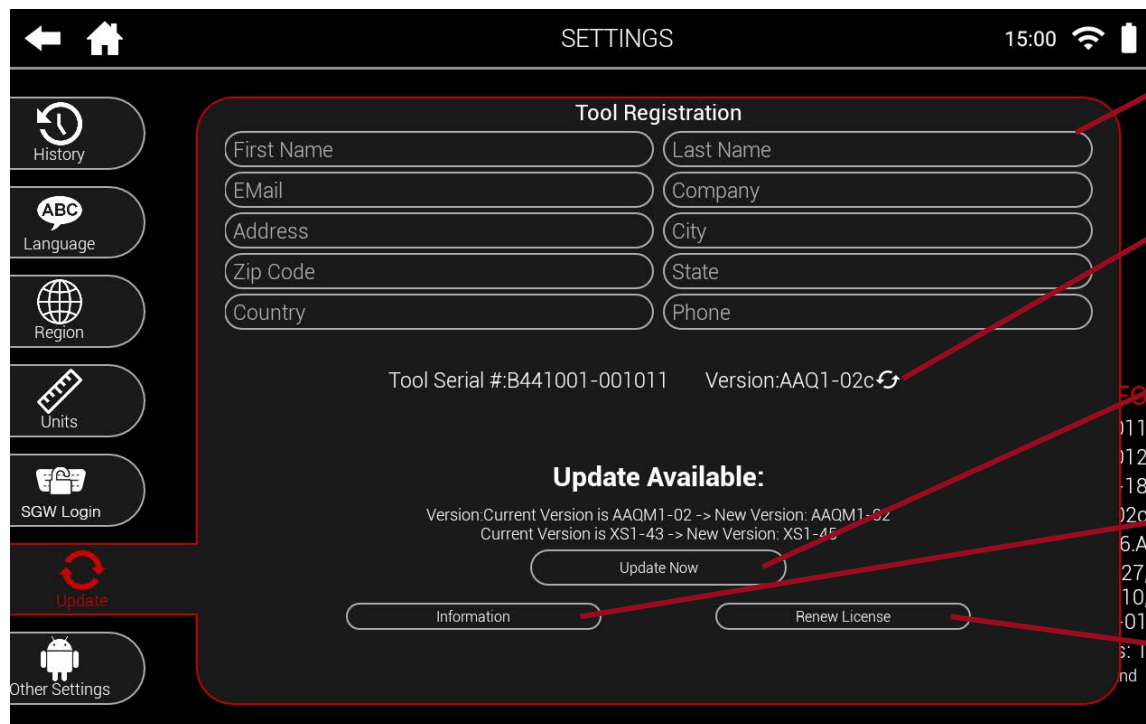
SETTINGS

15:00

History

Language

Region

Units

SGW Login

Update

Other Settings

Tool Registration

First Name

Last Name

EMail

Company

Address

City

Zip Code

State

Country

Phone

Tool Serial #:B441001-001011 Version:AAQ1-02c

Update Available:

Version:Current Version is AAQM1-02 -> New Version: AAQM1-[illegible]
Current Version is XS1-43 -> New Version: XS1-4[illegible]

Update Now

Information

Renew License

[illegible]
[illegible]11
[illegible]12
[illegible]18
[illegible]02c
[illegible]6.A
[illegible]27
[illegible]10
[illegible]01
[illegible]s: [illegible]
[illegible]nd